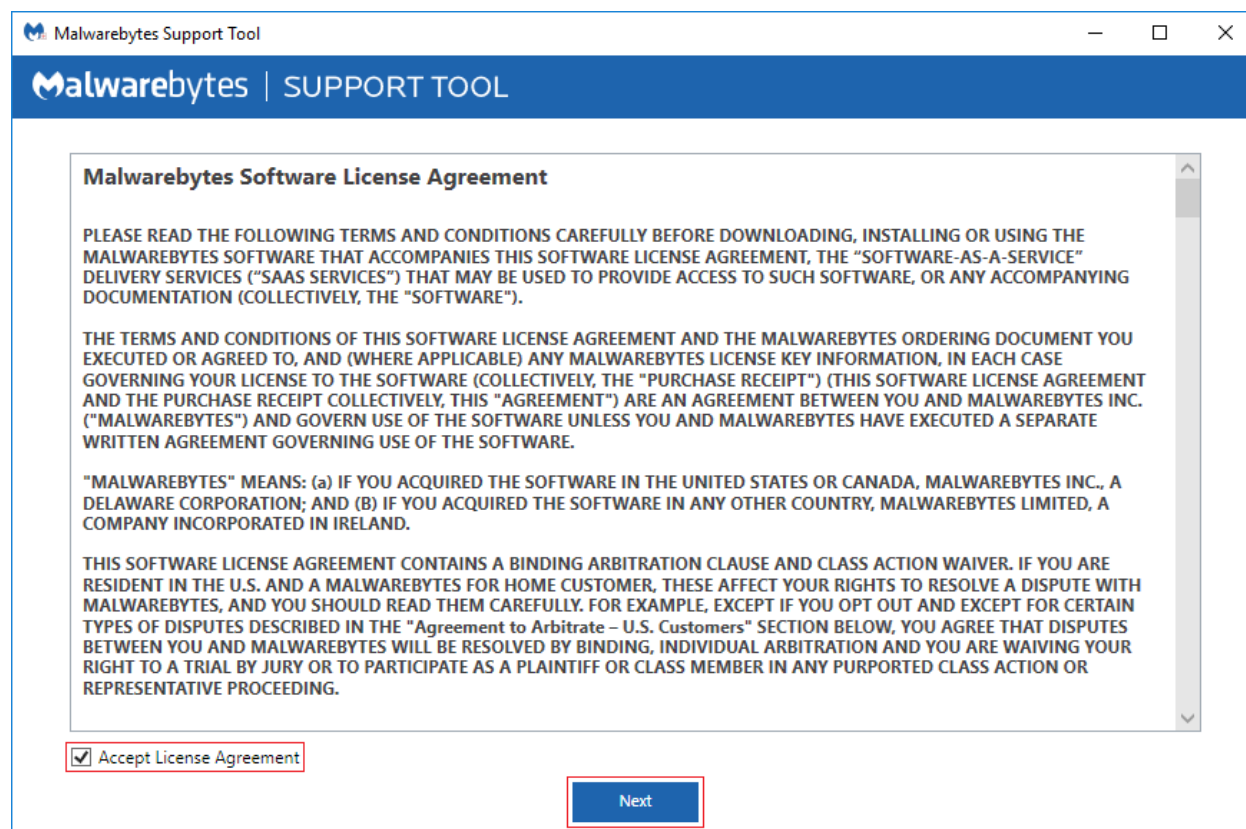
Malwarebytes Support Tool

Malwarebytes | SUPPORT TOOL

Malwarebytes Software License Agreement

PLEASE READ THE FOLLOWING TERMS AND CONDITIONS CAREFULLY BEFORE DOWNLOADING, INSTALLING OR USING THE MALWAREBYTES SOFTWARE THAT ACCOMPANIES THIS SOFTWARE LICENSE AGREEMENT, THE “SOFTWARE-AS-A-SERVICE” DELIVERY SERVICES (“SAAS SERVICES”) THAT MAY BE USED TO PROVIDE ACCESS TO SUCH SOFTWARE, OR ANY ACCOMPANYING DOCUMENTATION (COLLECTIVELY, THE "SOFTWARE").

THE TERMS AND CONDITIONS OF THIS SOFTWARE LICENSE AGREEMENT AND THE MALWAREBYTES ORDERING DOCUMENT YOU EXECUTED OR AGREED TO, AND (WHERE APPLICABLE) ANY MALWAREBYTES LICENSE KEY INFORMATION, IN EACH CASE GOVERNING YOUR LICENSE TO THE SOFTWARE (COLLECTIVELY, THE "PURCHASE RECEIPT") (THIS SOFTWARE LICENSE AGREEMENT AND THE PURCHASE RECEIPT COLLECTIVELY, THIS "AGREEMENT") ARE AN AGREEMENT BETWEEN YOU AND MALWAREBYTES INC. ("MALWAREBYTES") AND GOVERN USE OF THE SOFTWARE UNLESS YOU AND MALWAREBYTES HAVE EXECUTED A SEPARATE WRITTEN AGREEMENT GOVERNING USE OF THE SOFTWARE.

"MALWAREBYTES" MEANS: (a) IF YOU ACQUIRED THE SOFTWARE IN THE UNITED STATES OR CANADA, MALWAREBYTES INC., A DELAWARE CORPORATION; AND (B) IF YOU ACQUIRED THE SOFTWARE IN ANY OTHER COUNTRY, MALWAREBYTES LIMITED, A COMPANY INCORPORATED IN IRELAND.

THIS SOFTWARE LICENSE AGREEMENT CONTAINS A BINDING ARBITRATION CLAUSE AND CLASS ACTION WAIVER. IF YOU ARE RESIDENT IN THE U.S. AND A MALWAREBYTES FOR HOME CUSTOMER, THESE AFFECT YOUR RIGHTS TO RESOLVE A DISPUTE WITH MALWAREBYTES, AND YOU SHOULD READ THEM CAREFULLY. FOR EXAMPLE, EXCEPT IF YOU OPT OUT AND EXCEPT FOR CERTAIN TYPES OF DISPUTES DESCRIBED IN THE "Agreement to Arbitrate – U.S. Customers" SECTION BELOW, YOU AGREE THAT DISPUTES BETWEEN YOU AND MALWAREBYTES WILL BE RESOLVED BY BINDING, INDIVIDUAL ARBITRATION AND YOU ARE WAIVING YOUR RIGHT TO A TRIAL BY JURY OR TO PARTICIPATE AS A PLAINTIFF OR CLASS MEMBER IN ANY PURPORTED CLASS ACTION OR REPRESENTATIVE PROCEEDING.

Accept License Agreement

Next